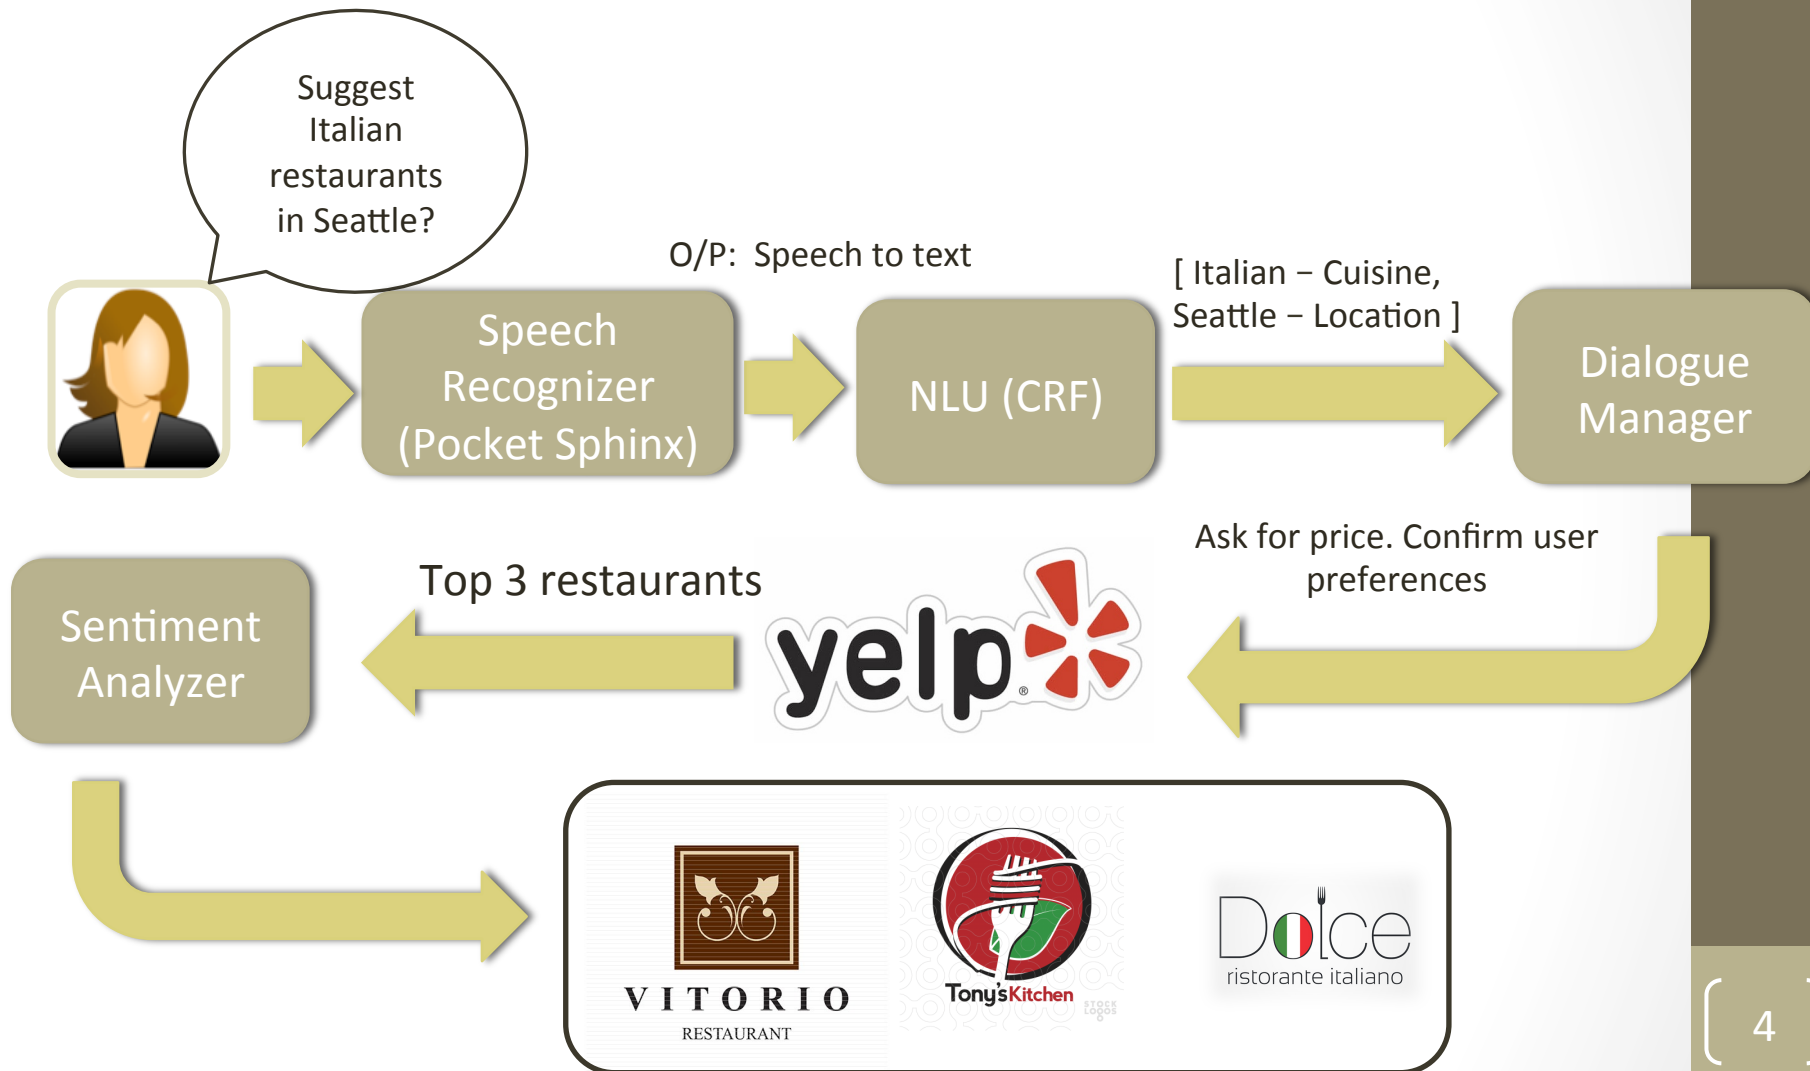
Suggest Italian restaurants in Seattle?

Speech Recognizer (Pocket Sphinx)

O/P: Speech to text

NLU (CRF)

[ Italian – Cuisine, Seattle – Location ]

Dialogue Manager

Ask for price. Confirm user preferences

yelp

Top 3 restaurants

Sentiment Analyzer

VITORIO
RESTAURANT

Tony's Kitchen

Dolce
ristorante italiano

4